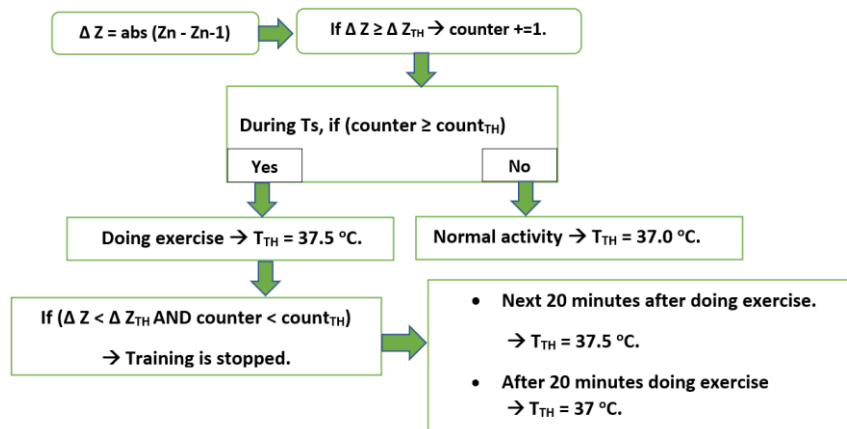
Δ Z = abs (Zn - Zn-1)

If Δ Z ≥ Δ $Z_{TH}$ → counter +=1.

During Ts, if (counter ≥ $count_{TH}$)

Yes

No

Doing exercise → $T_{TH}$ = 37.5 °C.

Normal activity → $T_{TH}$ = 37.0 °C.

If (Δ Z < Δ $Z_{TH}$ AND counter < $count_{TH}$)

→ Training is stopped.

• Next 20 minutes after doing exercise.

→ $T_{TH}$ = 37.5 °C.

• After 20 minutes doing exercise

→ $T_{TH}$ = 37 °C.